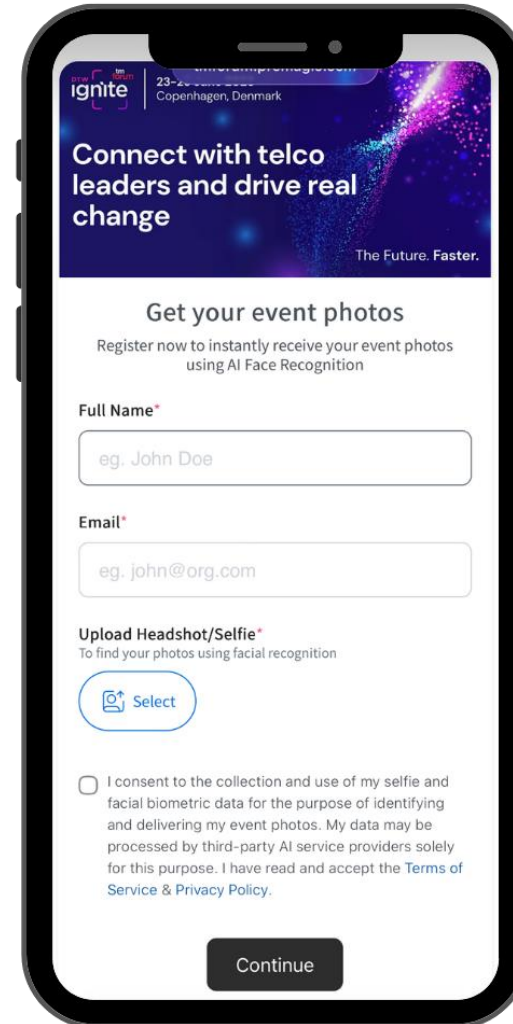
DTW ignite tm forum
23-2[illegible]
Copenhagen, Denmark

Connect with telco leaders and drive real change

The Future. Faster.

Get your event photos

Register now to instantly receive your event photos using AI Face Recognition

Full Name*

eg. John Doe

Email*

eg. john@org.com

Upload Headshot/Selfie*
To find your photos using facial recognition

Select

I consent to the collection and use of my selfie and facial biometric data for the purpose of identifying and delivering my event photos. My data may be processed by third-party AI service providers solely for this purpose. I have read and accept the Terms of Service & Privacy Policy.

Continue